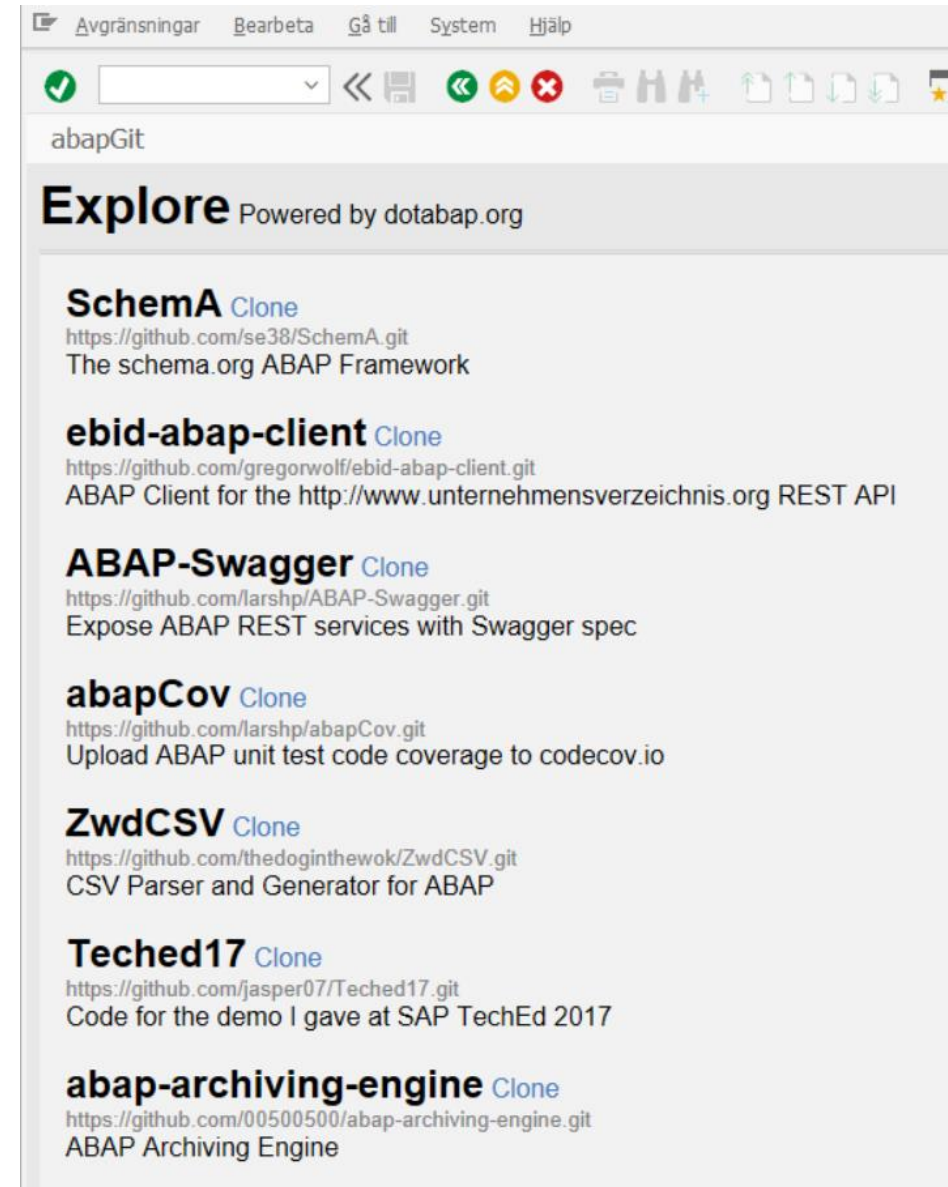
Avgränsningar Bearbeta Gå till System Hjälp

abapGit

Explore Powered by dotabap.org

SchemA Clone
https://github.com/se38/SchemA.git
The schema.org ABAP Framework

ebid-abap-client Clone
https://github.com/gregorwolf/ebid-abap-client.git
ABAP Client for the http://www.unternehmensverzeichnis.org REST API

ABAP-Swagger Clone
https://github.com/larshp/ABAP-Swagger.git
Expose ABAP REST services with Swagger spec

abapCov Clone
https://github.com/larshp/abapCov.git
Upload ABAP unit test code coverage to codecov.io

ZwdCSV Clone
https://github.com/thedoginthewok/ZwdCSV.git
CSV Parser and Generator for ABAP

Teched17 Clone
https://github.com/jasper07/Teched17.git
Code for the demo I gave at SAP TechEd 2017

abap-archiving-engine Clone
https://github.com/00500500/abap-archiving-engine.git
ABAP Archiving Engine